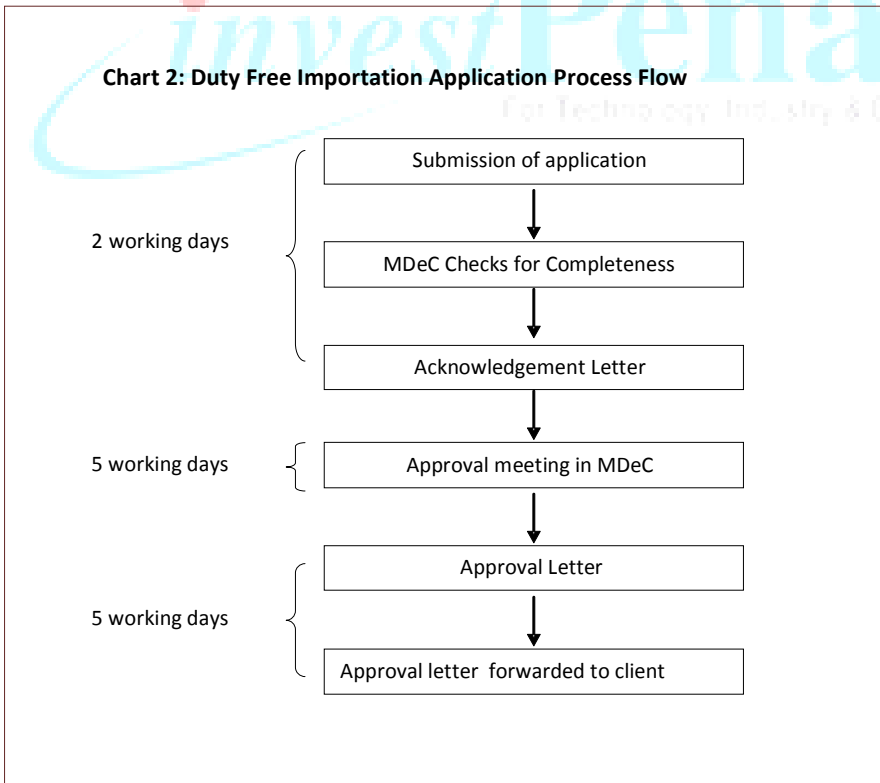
investPena

For Technology Industry & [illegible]

Chart 2: Duty Free Importation Application Process Flow

2 working days

Submission of application

MDeC Checks for Completeness

Acknowledgement Letter

5 working days

Approval meeting in MDeC

5 working days

Approval Letter

Approval letter forwarded to client